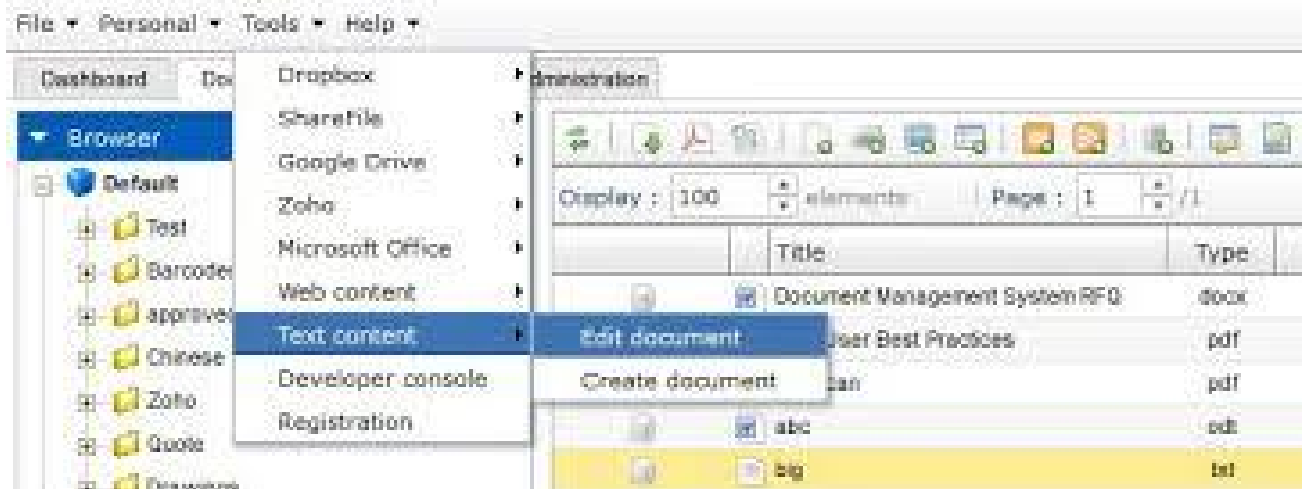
File ▾ Personal ▾ Tools ▾ Help ▾

Dashboard Do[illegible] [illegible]dministration

Browser

Default

Test

Barcode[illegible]

approve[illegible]

Chinese

Zoho

Quote

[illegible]

Dropbox

Sharefile

Google Drive

Zoho

Microsoft Office

Web content

Text content

Developer console

Registration

Edit document

Create document

Display : 100 elements Page : 1 /1

| Title | Type |
|---|---|
| Document Management System RFQ | docx |
| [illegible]ser Best Practices | pdf |
| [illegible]an | pdf |
| abc | odt |
| big | txt |